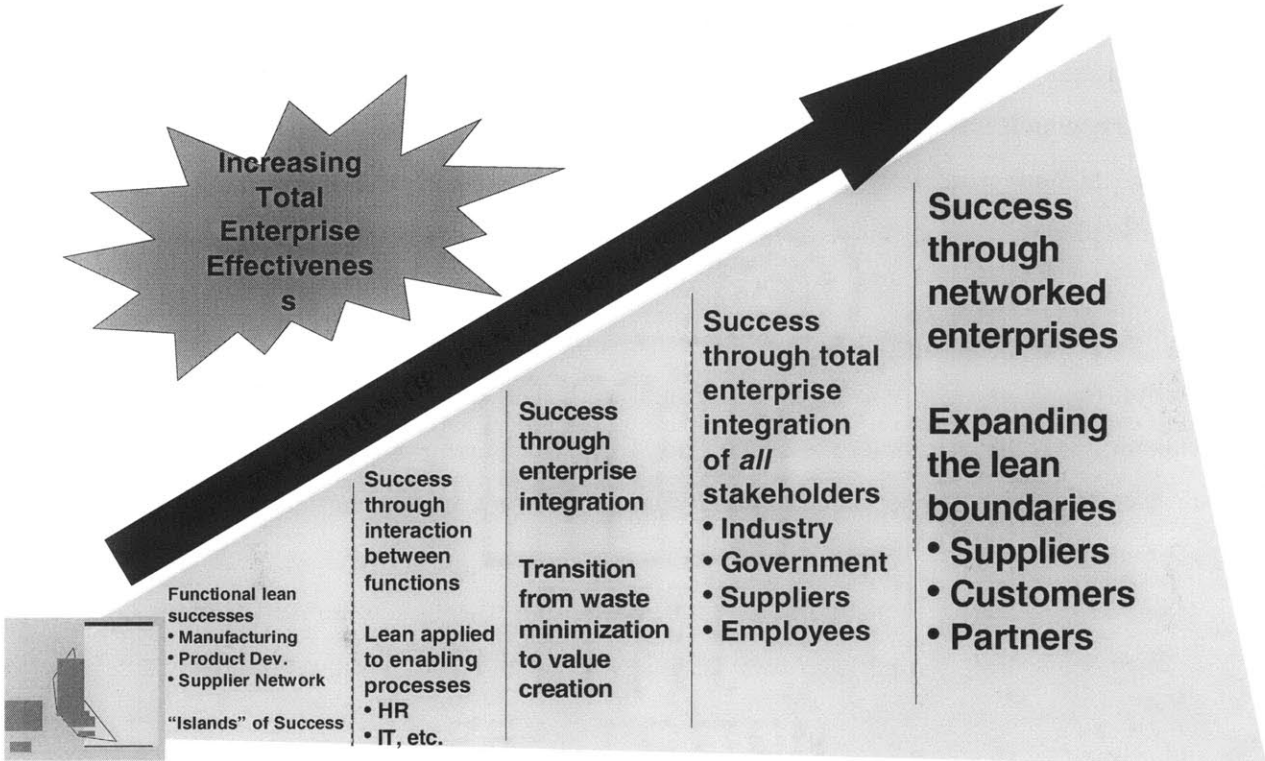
Increasing Total Enterprise Effectivenes s

Functional lean successes
• Manufacturing
• Product Dev.
• Supplier Network

"Islands" of Success

Success through interaction between functions

Lean applied to enabling processes
• HR
• IT, etc.

Success through enterprise integration

Transition from waste minimization to value creation

Success through total enterprise integration of *all* stakeholders
• Industry
• Government
• Suppliers
• Employees

Success through networked enterprises

Expanding the lean boundaries
• Suppliers
• Customers
• Partners